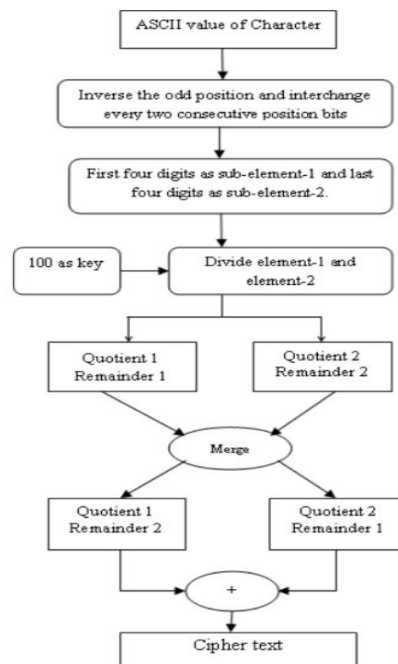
ASCII value of Character

Inverse the odd position and interchange every two consecutive position bits

First four digits as sub-element-1 and last four digits as sub-element-2.

100 as key

Divide element-1 and element-2

Quotient 1
Remainder 1

Quotient 2
Remainder 2

Merge

Quotient 1
Remainder 2

Quotient 2
Remainder 1

+

Cipher text